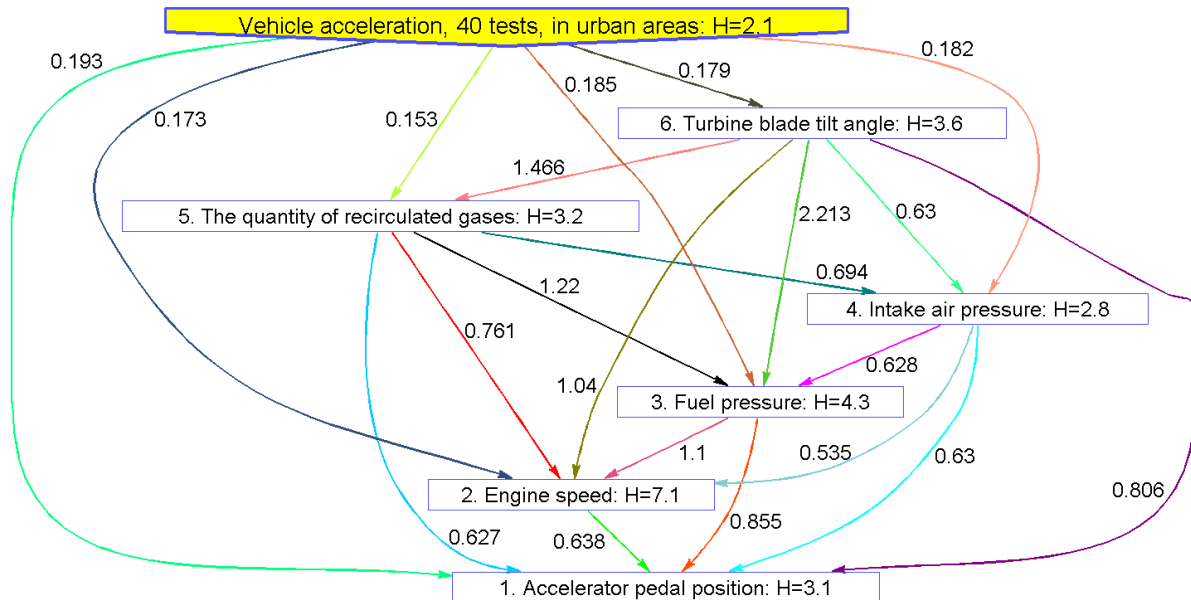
Vehicle acceleration, 40 tests, in urban areas: H=2.1

0.193

0.173

0.153

0.185

0.179

0.182

6. Turbine blade tilt angle: H=3.6

1.466

5. The quantity of recirculated gases: H=3.2

2.213

0.63

0.694

1.22

4. Intake air pressure: H=2.8

0.761

0.628

1.04

3. Fuel pressure: H=4.3

1.1

0.535

0.63

2. Engine speed: H=7.1

0.806

0.855

0.627

0.638

1. Accelerator pedal position: H=3.1